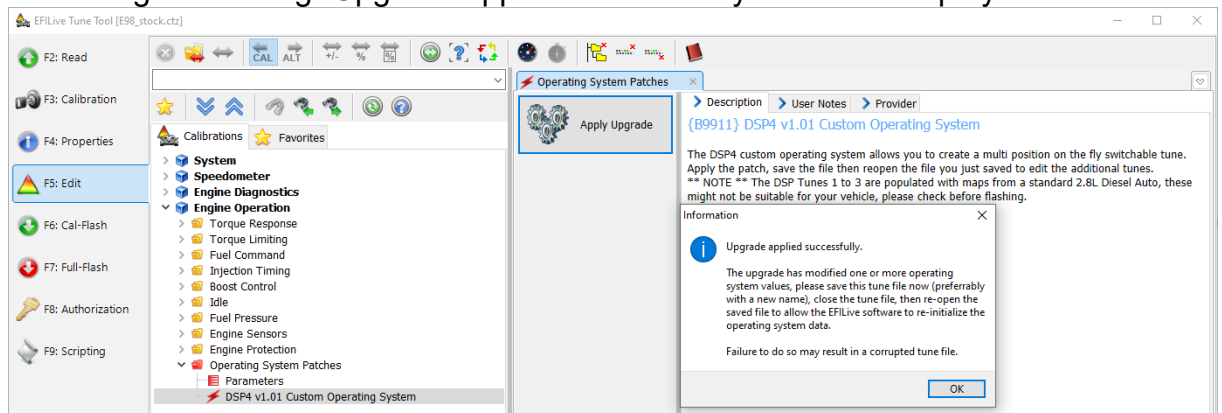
EFILive Tune Tool [E98_stock.ctz]

F2: Read
F3: Calibration
F4: Properties
F5: Edit
F6: Cal-Flash
F7: Full-Flash
F8: Authorization
F9: Scripting

CAL ALT +/- % %

Calibrations Favorites

System
Speedometer
Engine Diagnostics
Engine Operation
Torque Response
Torque Limiting
Fuel Command
Injection Timing
Boost Control
Idle
Fuel Pressure
Engine Sensors
Engine Protection
Operating System Patches
Parameters
DSP4 v1.01 Custom Operating System

Operating System Patches

Apply Upgrade

Description User Notes Provider

{B9911} DSP4 v1.01 Custom Operating System

The DSP4 custom operating system allows you to create a multi position on the fly switchable tune. Apply the patch, save the file then reopen the file you just saved to edit the additional tunes.
** NOTE ** The DSP Tunes 1 to 3 are populated with maps from a standard 2.8L Diesel Auto, these might not be suitable for your vehicle, please check before flashing.

Information

Upgrade applied successfully.

The upgrade has modified one or more operating system values, please save this tune file now (preferrably with a new name), close the tune file, then re-open the saved file to allow the EFILive software to re-initialize the operating system data.

Failure to do so may result in a corrupted tune file.

OK